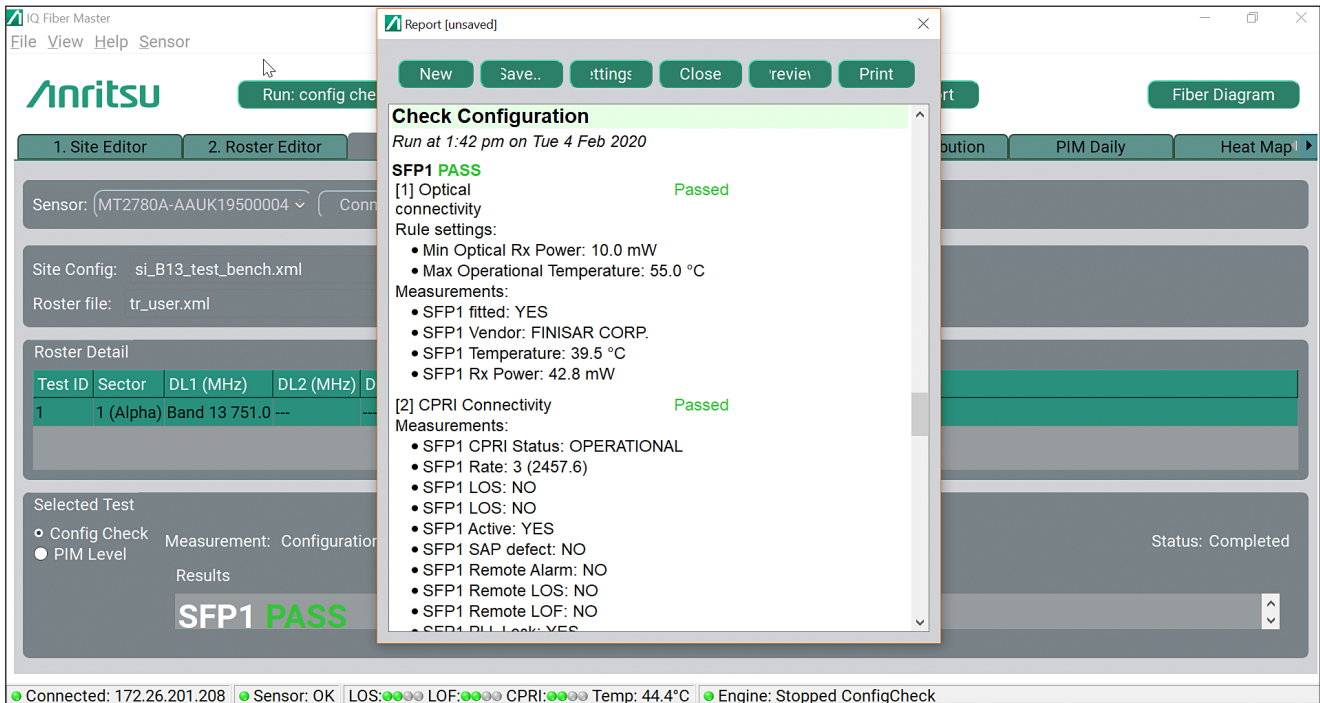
IQ Fiber Master
File View Help Sensor

Anritsu

Run: config che

rt

Fiber Diagram

1. Site Editor
2. Roster Editor
bution
PIM Daily
Heat Map

Sensor: MT2780A-AAUK19500004
Conn

Site Config: si_B13_test_bench.xml
Roster file: tr_user.xml

Roster Detail

| Test ID | Sector | DL1 (MHz) | DL2 (MHz) | D |
|---|---|---|---|---|
| 1 | 1 (Alpha) | Band 13 751.0 | --- | --- |

Selected Test
Config Check
PIM Level
Measurement: Configuratio
Status: Completed
Results
SFP1 PASS

Report [unsaved]

New
Save..
ettings
Close
'reviev
Print

Check Configuration
Run at 1:42 pm on Tue 4 Feb 2020

SFP1 PASS
[1] Optical connectivity Passed
Rule settings:
• Min Optical Rx Power: 10.0 mW
• Max Operational Temperature: 55.0 °C
Measurements:
• SFP1 fitted: YES
• SFP1 Vendor: FINISAR CORP.
• SFP1 Temperature: 39.5 °C
• SFP1 Rx Power: 42.8 mW

[2] CPRI Connectivity Passed
Measurements:
• SFP1 CPRI Status: OPERATIONAL
• SFP1 Rate: 3 (2457.6)
• SFP1 LOS: NO
• SFP1 LOS: NO
• SFP1 Active: YES
• SFP1 SAP defect: NO
• SFP1 Remote Alarm: NO
• SFP1 Remote LOS: NO
• SFP1 Remote LOF: NO
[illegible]

Connected: 172.26.201.208 | Sensor: OK | LOS: LOF: CPRI: Temp: 44.4°C | Engine: Stopped ConfigCheck